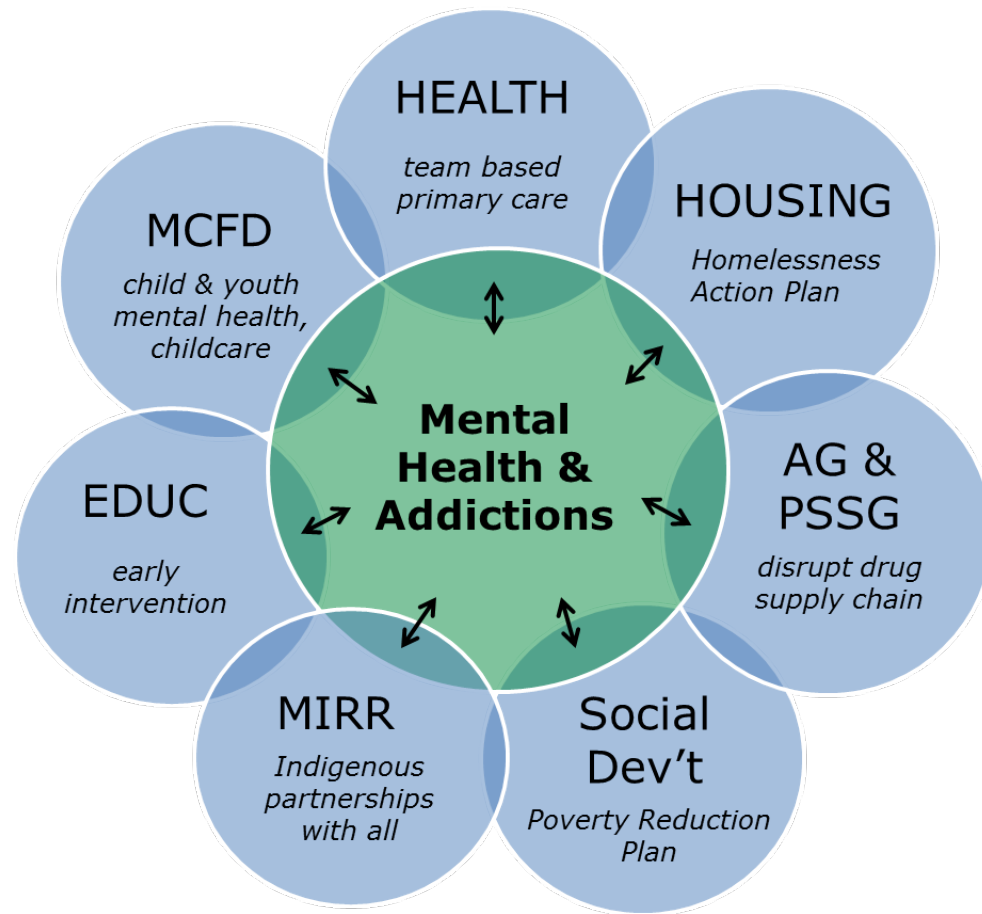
HEALTH
team based primary care

HOUSING
Homelessness Action Plan

MCFD
child & youth mental health, childcare

Mental Health & Addictions

EDUC
early intervention

AG & PSSG
disrupt drug supply chain

MIRR
Indigenous partnerships with all

Social Dev't
Poverty Reduction Plan